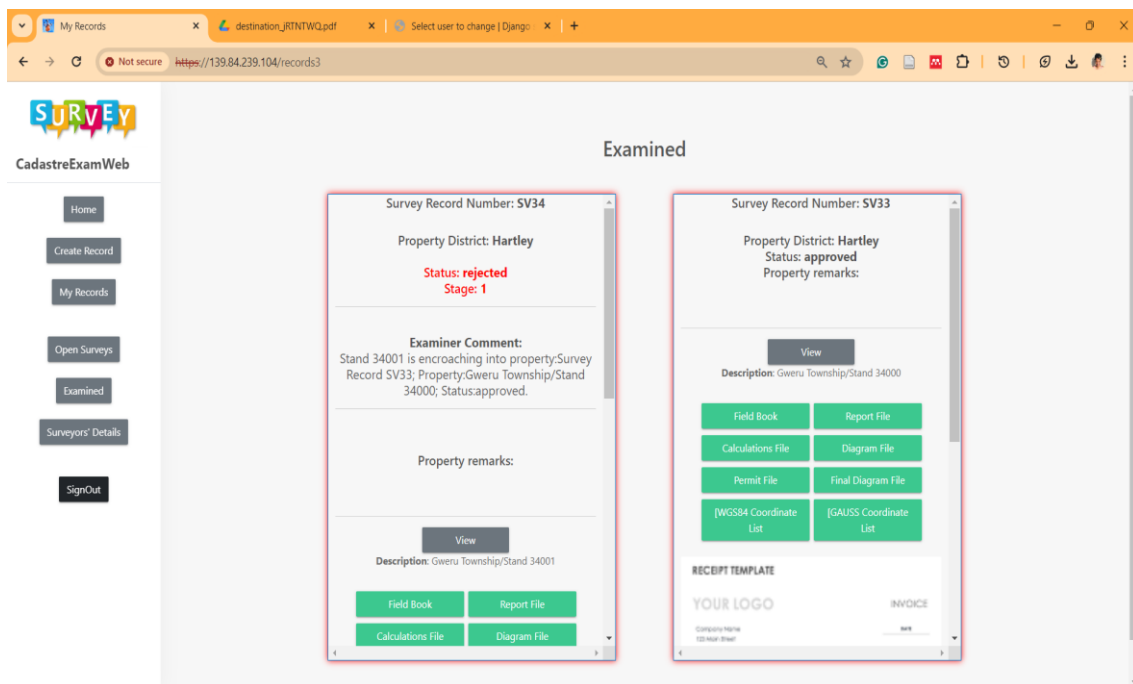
My Records
destination_jRTNTWQ.pdf
Select user to change | Django
Not secure https://139.84.239.104/records3

SURVEY
CadastreExamWeb
Home
Create Record
My Records
Open Surveys
Examined
Surveyors' Details
SignOut

Examined

Survey Record Number: SV34

Property District: Hartley

Status: rejected
Stage: 1

Examiner Comment:
Stand 34001 is encroaching into property:Survey Record SV33; Property:Gweru Township/Stand 34000; Status:approved.

Property remarks:

View
Description: Gweru Township/Stand 34001

Field Book
Report File
Calculations File
Diagram File

Survey Record Number: SV33

Property District: Hartley
Status: approved
Property remarks:

View
Description: Gweru Township/Stand 34000

Field Book
Report File
Calculations File
Diagram File
Permit File
Final Diagram File
[WGS84 Coordinate List
[GAUSS Coordinate List

RECEIPT TEMPLATE
YOUR LOGO
INVOICE
Company Name
123 Main Street